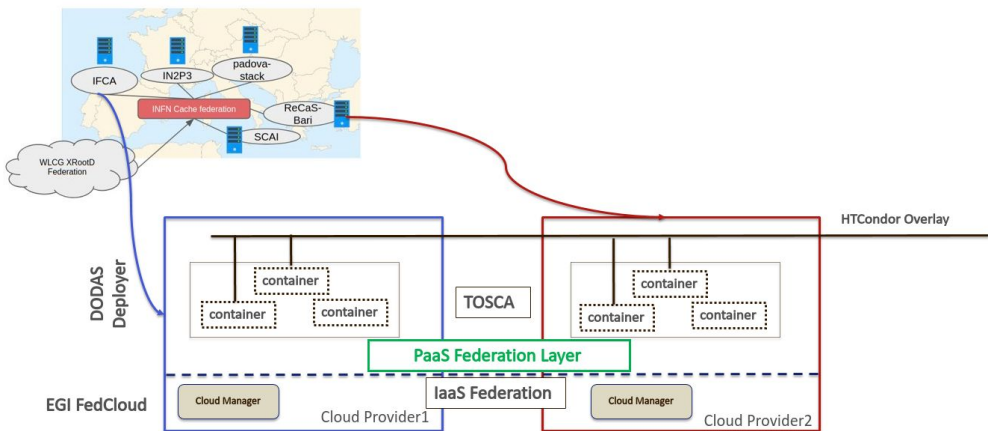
IFCA

IN2P3

padova-stack

INFN Cache federation

ReCaS-Bari

SCAI

WLCG XRootD Federation

HTCondor Overlay

DODAS Deployer

container

container

container

TOSCA

container

container

container

PaaS Federation Layer

EGI FedCloud

Cloud Manager

IaaS Federation

Cloud Manager

Cloud Provider1

Cloud Provider2